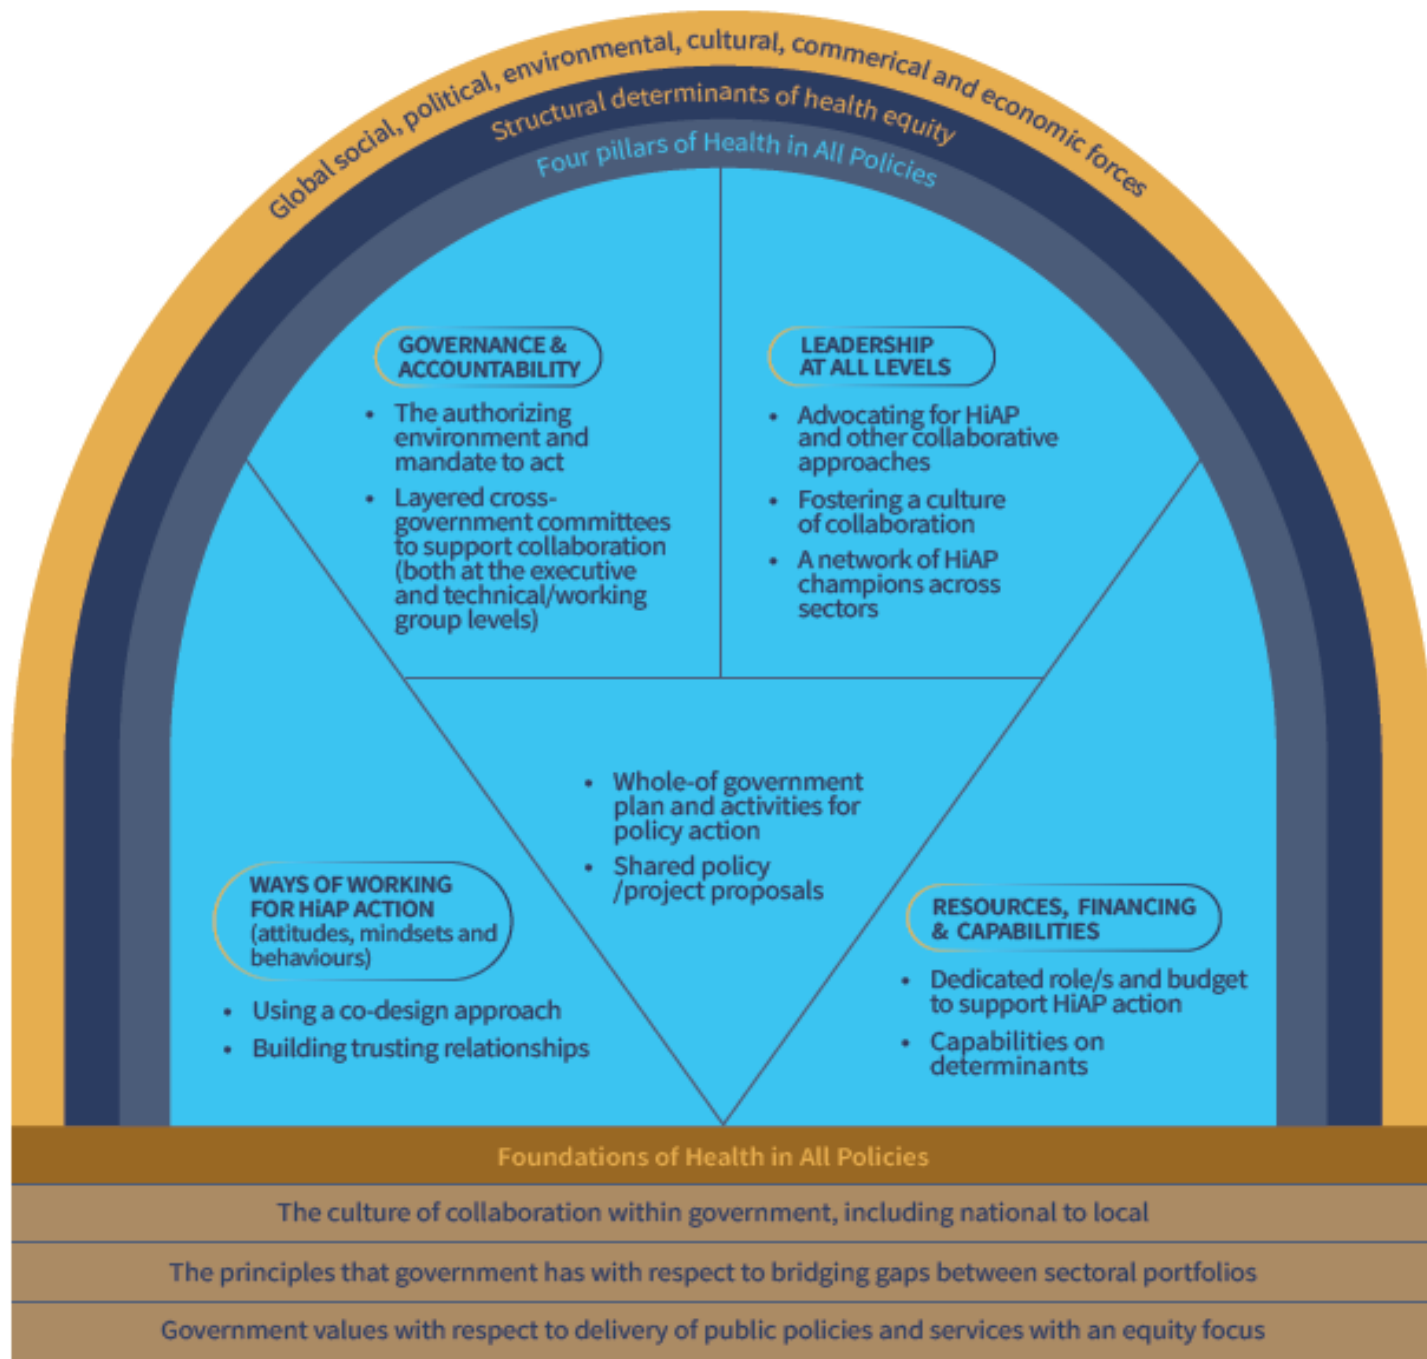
Global social, political, environmental, cultural, commerical and economic forces

Structural determinants of health equity

Four pillars of Health in All Policies

GOVERNANCE & ACCOUNTABILITY

- The authorizing environment and mandate to act
- Layered cross-government committees to support collaboration (both at the executive and technical/working group levels)

LEADERSHIP AT ALL LEVELS

- Advocating for HiAP and other collaborative approaches
- Fostering a culture of collaboration
- A network of HiAP champions across sectors

- Whole-of government plan and activities for policy action
- Shared policy /project proposals

WAYS OF WORKING FOR HiAP ACTION (attitudes, mindsets and behaviours)

- Using a co-design approach
- Building trusting relationships

RESOURCES, FINANCING & CAPABILITIES

- Dedicated role/s and budget to support HiAP action
- Capabilities on determinants

Foundations of Health in All Policies

The culture of collaboration within government, including national to local

The principles that government has with respect to bridging gaps between sectoral portfolios

Government values with respect to delivery of public policies and services with an equity focus